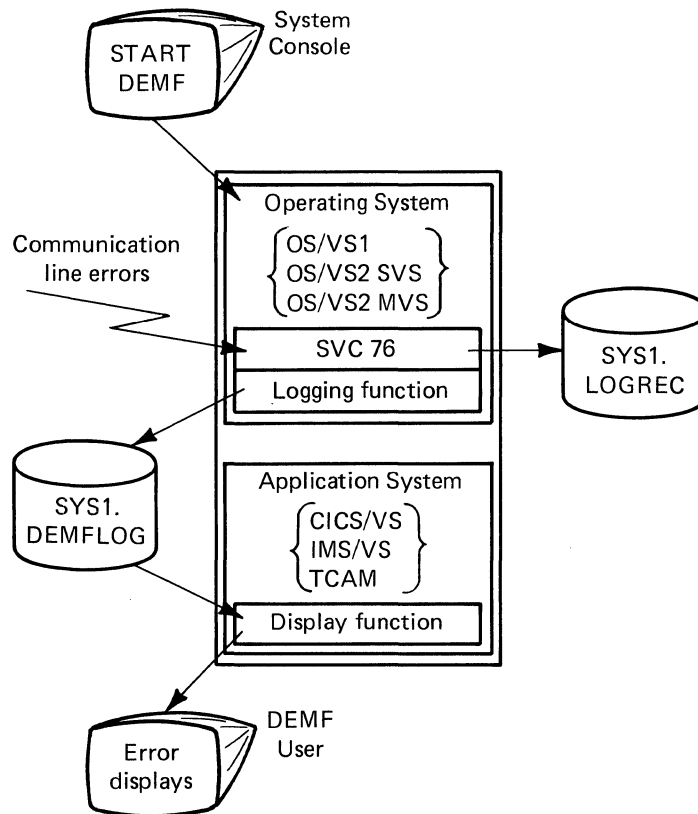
START DEMF

System Console

Communication line errors

Operating System

OS/VS1
OS/VS2 SVS
OS/VS2 MVS

SVC 76

Logging function

SYS1. LOGREC

SYS1. DEMFLOG

Application System

CICS/VS
IMS/VS
TCAM

Display function

Error displays

DEMF User